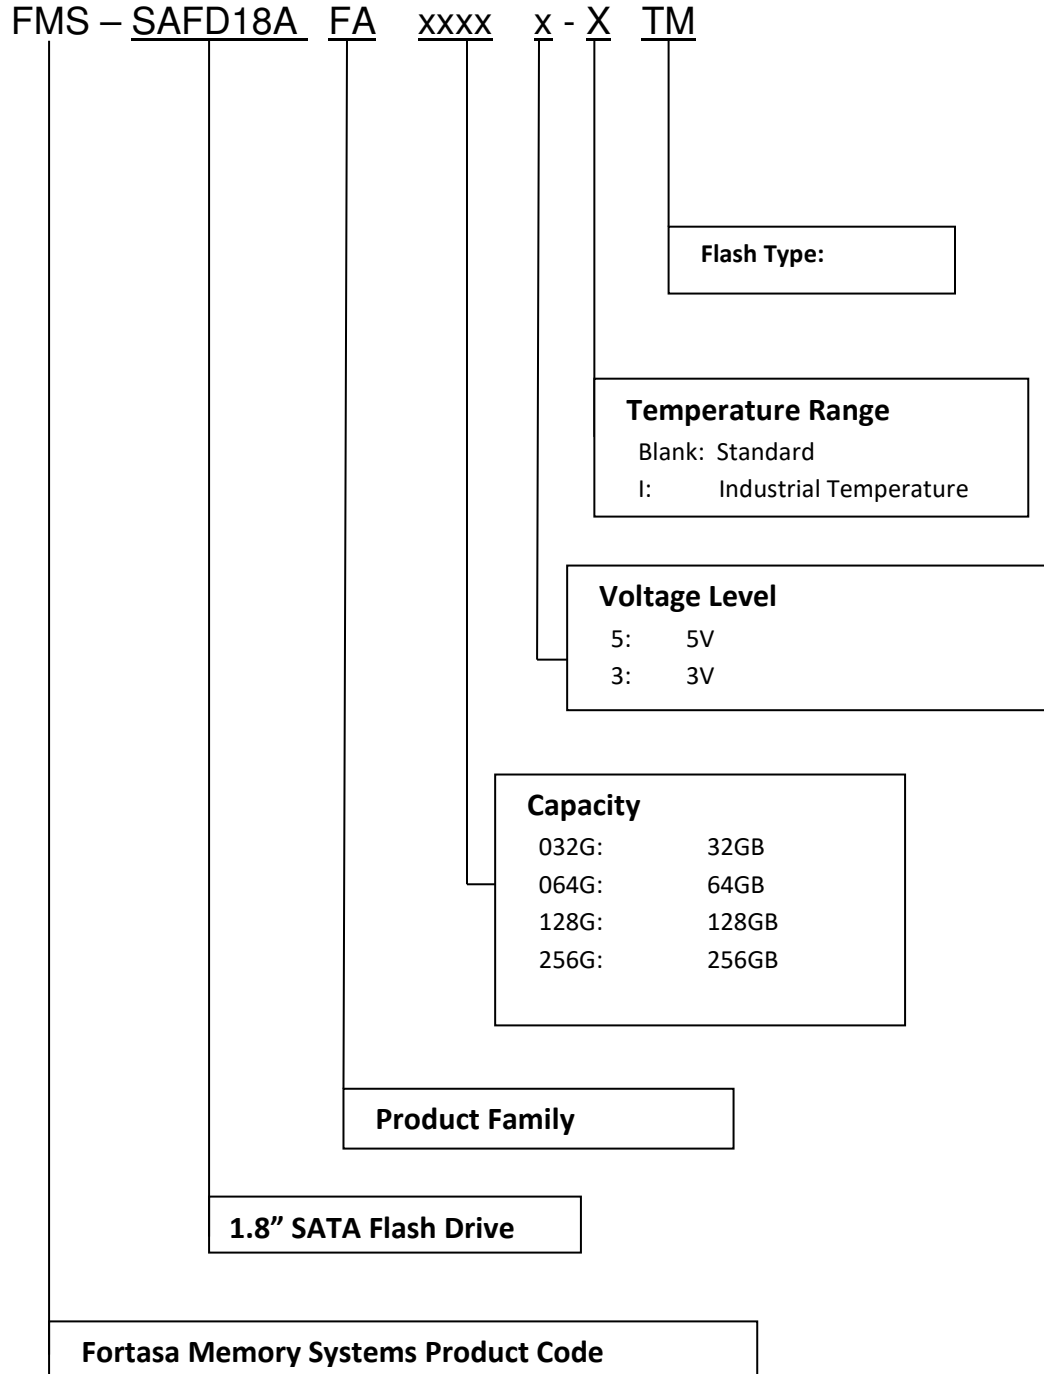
FMS – SAFD18A FA xxxx x - X TM

Flash Type:

Temperature Range
Blank: Standard
I: Industrial Temperature

Voltage Level
5: 5V
3: 3V

Capacity
032G: 32GB
064G: 64GB
128G: 128GB
256G: 256GB

Product Family

1.8” SATA Flash Drive

Fortasa Memory Systems Product Code